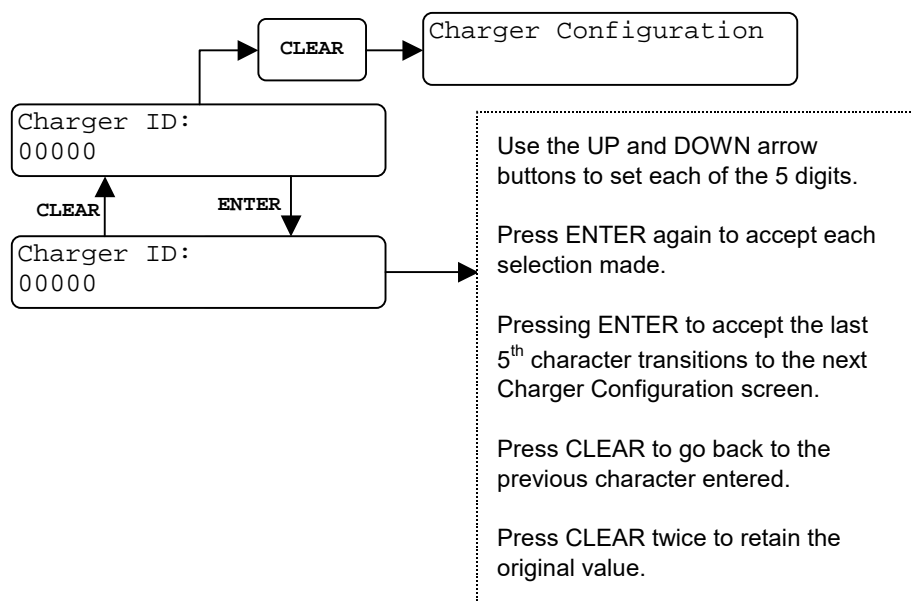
CLEAR

Charger Configuration

Charger ID:
00000

CLEAR

ENTER

Charger ID:
00000

Use the UP and DOWN arrow buttons to set each of the 5 digits.

Press ENTER again to accept each selection made.

Pressing ENTER to accept the last $5^{th}$ character transitions to the next Charger Configuration screen.

Press CLEAR to go back to the previous character entered.

Press CLEAR twice to retain the original value.